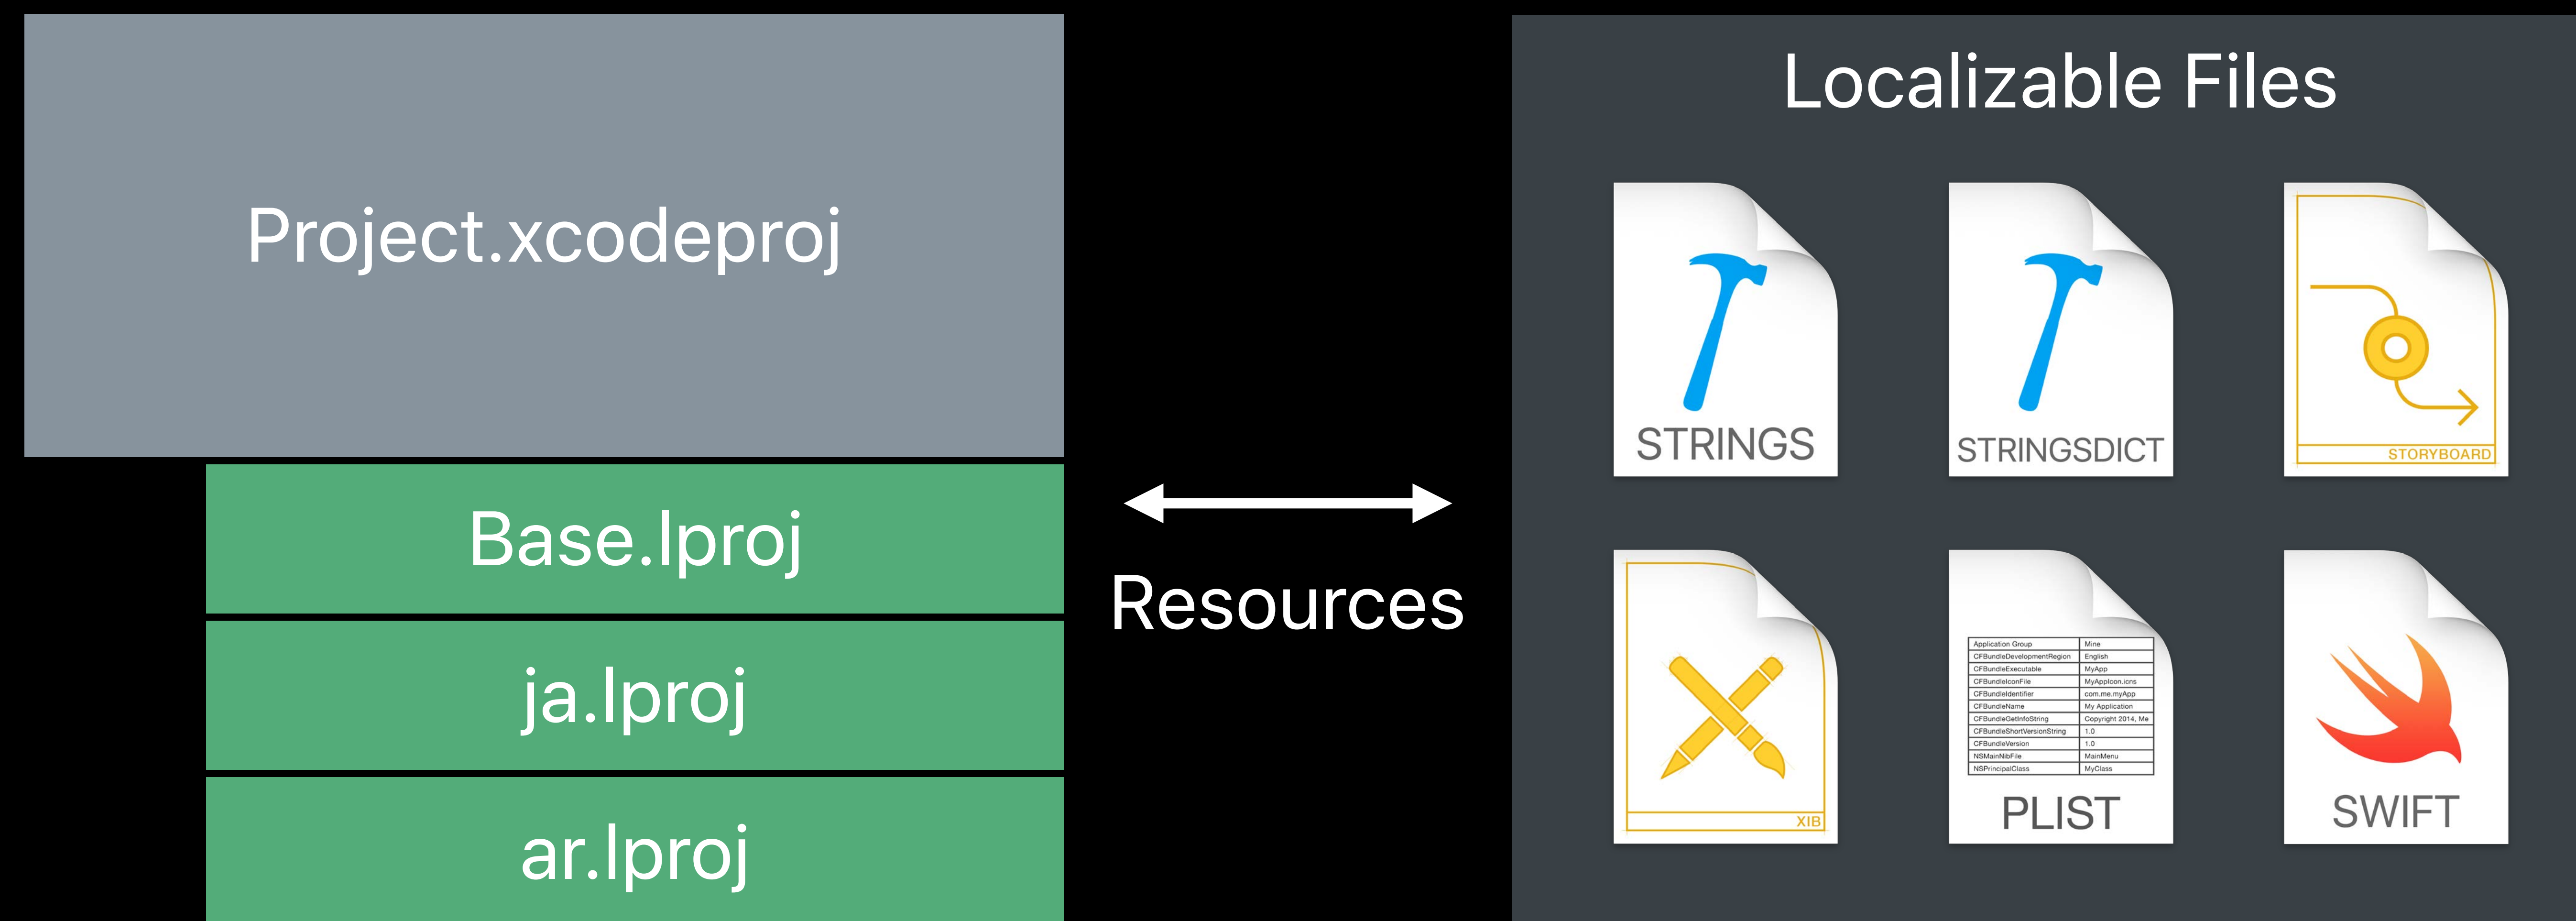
Project.xcodeproj

Base.lproj

ja.lproj

ar.lproj

Resources

Localizable Files

STRINGS

STRINGSDICT

STORYBOARD

XIB

| Application Group | Mine |
|---|---|
| CFBundleDevelopmentRegion | English |
| CFBundleExecutable | MyApp |
| CFBundleIconFile | MyAppIcon.icns |
| CFBundleIdentifier | com.me.myApp |
| CFBundleName | My Application |
| CFBundleGetInfoString | Copyright 2014, Me |
| CFBundleShortVersionString | 1.0 |
| CFBundleVersion | 1.0 |
| NSMainNibFile | MainMenu |
| NSPrincipalClass | MyClass |

PLIST

SWIFT